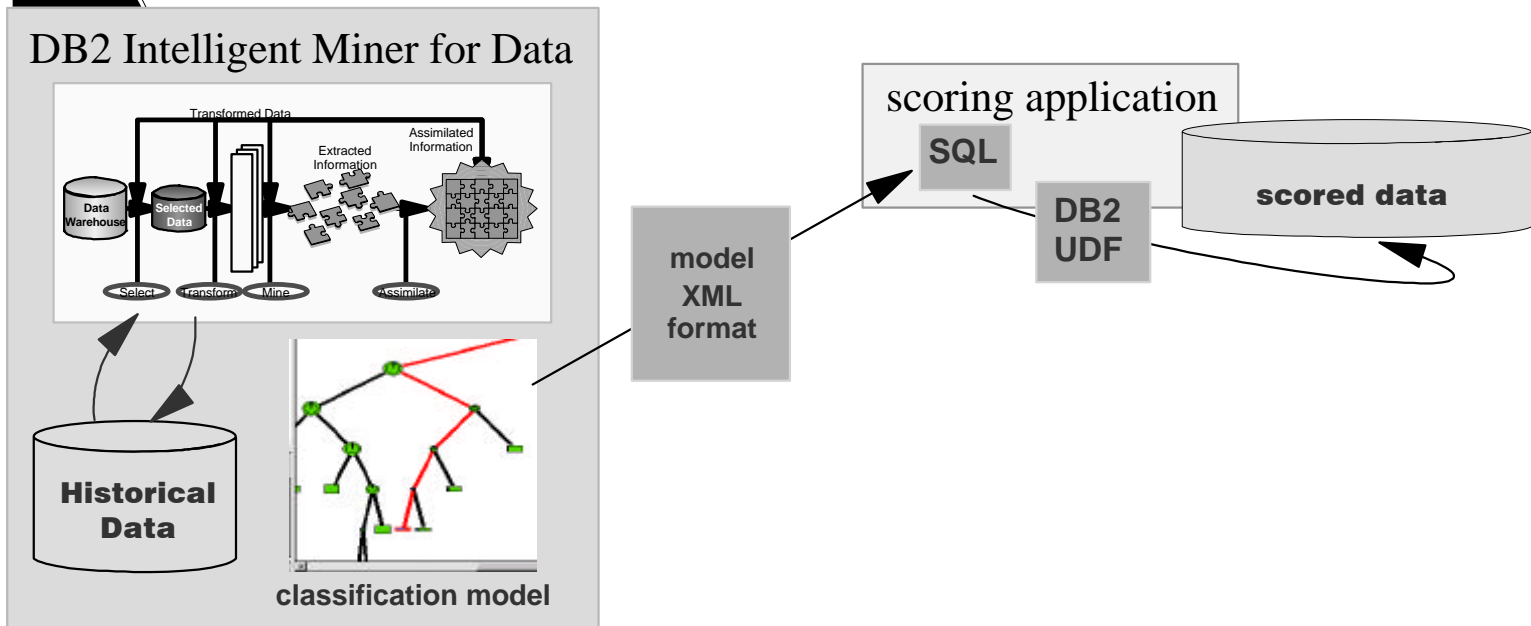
DB2 Intelligent Miner for Data

Transformed Data

Extracted Information

Assimilated Information

Data Warehouse

Selected Data

Select

Transform

Mine

Assimilate

Historical Data

classification model

model XML format

scoring application

SQL

DB2 UDF

scored data